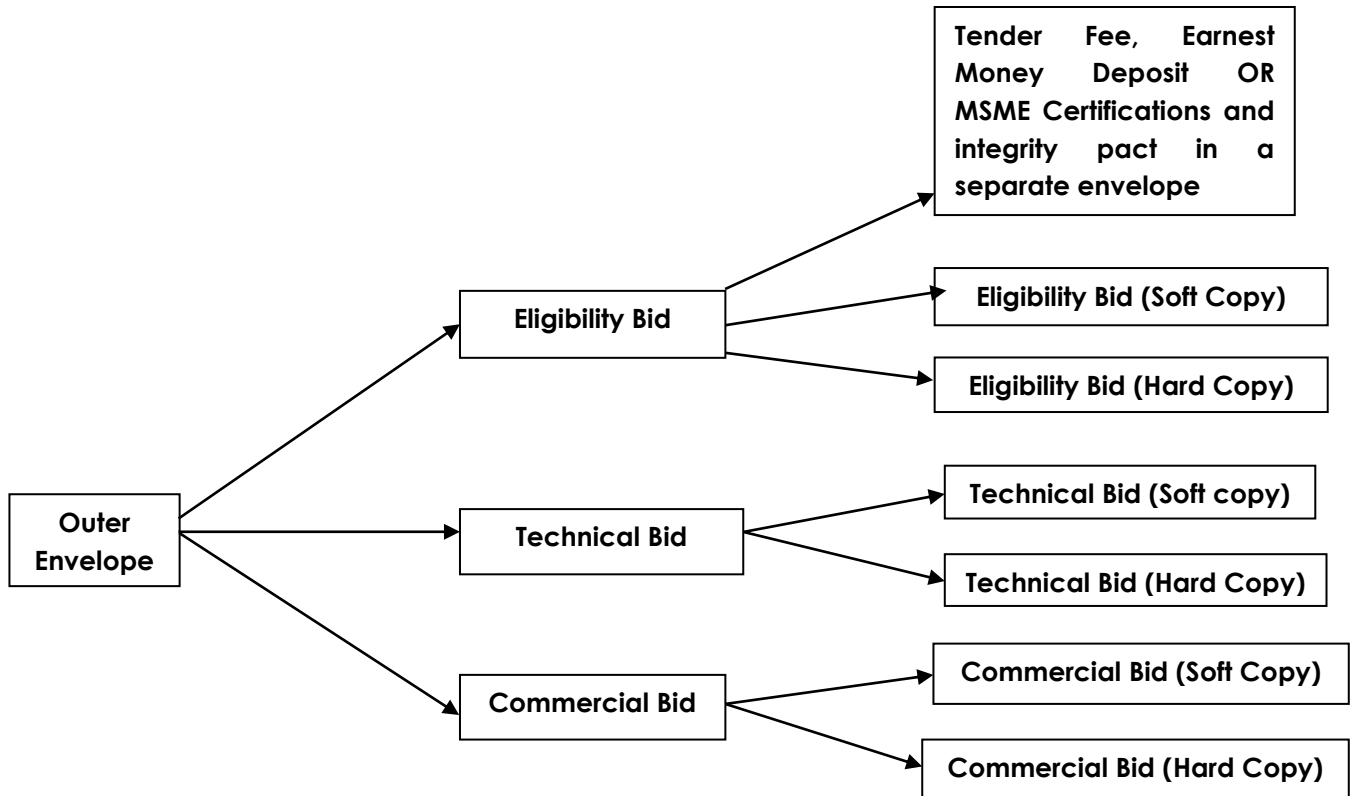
Tender Fee, Earnest Money Deposit OR MSME Certifications and integrity pact in a separate envelope

Eligibility Bid

Eligibility Bid (Soft Copy)

Eligibility Bid (Hard Copy)

Outer Envelope

Technical Bid

Technical Bid (Soft copy)

Technical Bid (Hard Copy)

Commercial Bid

Commercial Bid (Soft Copy)

Commercial Bid (Hard Copy)